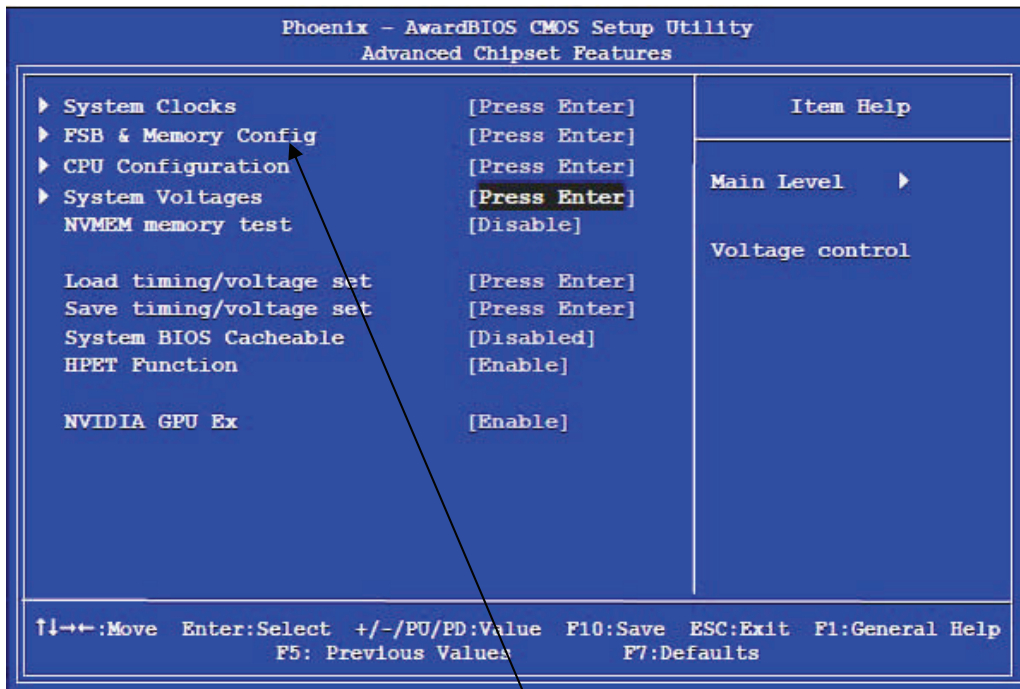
Phoenix - AwardBIOS CMOS Setup Utility
Advanced Chipset Features

| | | |
|---|---|---|
| ▶ System Clocks | [Press Enter] | Item Help |
| ▶ FSB & Memory Config | [Press Enter] | |
| ▶ CPU Configuration | [Press Enter] | Main Level ▶ |
| ▶ System Voltages | [Press Enter] | |
| NVMEM memory test | [Disable] | Voltage control |
| Load timing/voltage set | [Press Enter] | |
| Save timing/voltage set | [Press Enter] | |
| System BIOS Cacheable | [Disabled] | |
| HPET Function | [Enable] | |
| NVIDIA GPU Ex | [Enable] | |

↑↓→←:Move Enter:Select +/-/PU/PD:Value F10:Save ESC:Exit F1:General Help
F5: Previous Values F7:Defaults